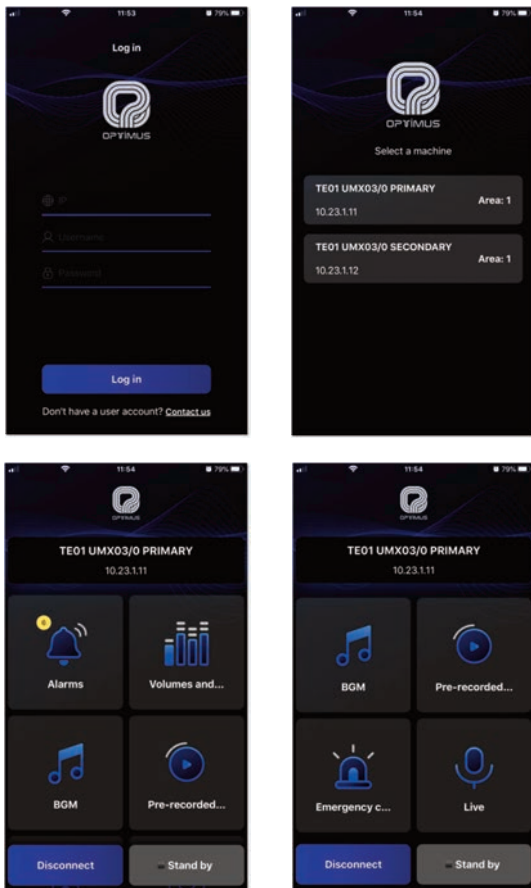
11:53 79%

Log in

OPTIMUS

IP

Username

Password

Log in

Don't have a user account? Contact us

11:54 79%

OPTIMUS

Select a machine

TE01 UMX03/0 PRIMARY
10.23.1.11
Area: 1

TE01 UMX03/0 SECONDARY
10.23.1.12
Area: 1

11:54 79%

OPTIMUS

TE01 UMX03/0 PRIMARY
10.23.1.11

6
Alarms

Volumes and...

BGM

Pre-recorded...

Disconnect

Stand by

11:54 79%

OPTIMUS

TE01 UMX03/0 PRIMARY
10.23.1.11

BGM

Pre-recorded...

Emergency c...

Live

Disconnect

Stand by